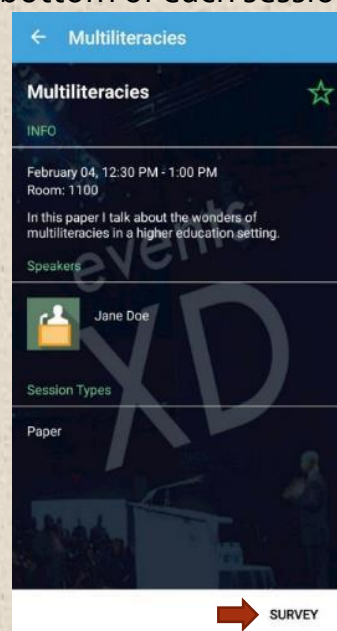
bottom of each sessio

← Multiliteracies

Multiliteracies

INFO

February 04, 12:30 PM - 1:00 PM
Room: 1100

In this paper I talk about the wonders of multiliteracies in a higher education setting.

Speakers

Jane Doe

Session Types

Paper

eventsXD

SURVEY